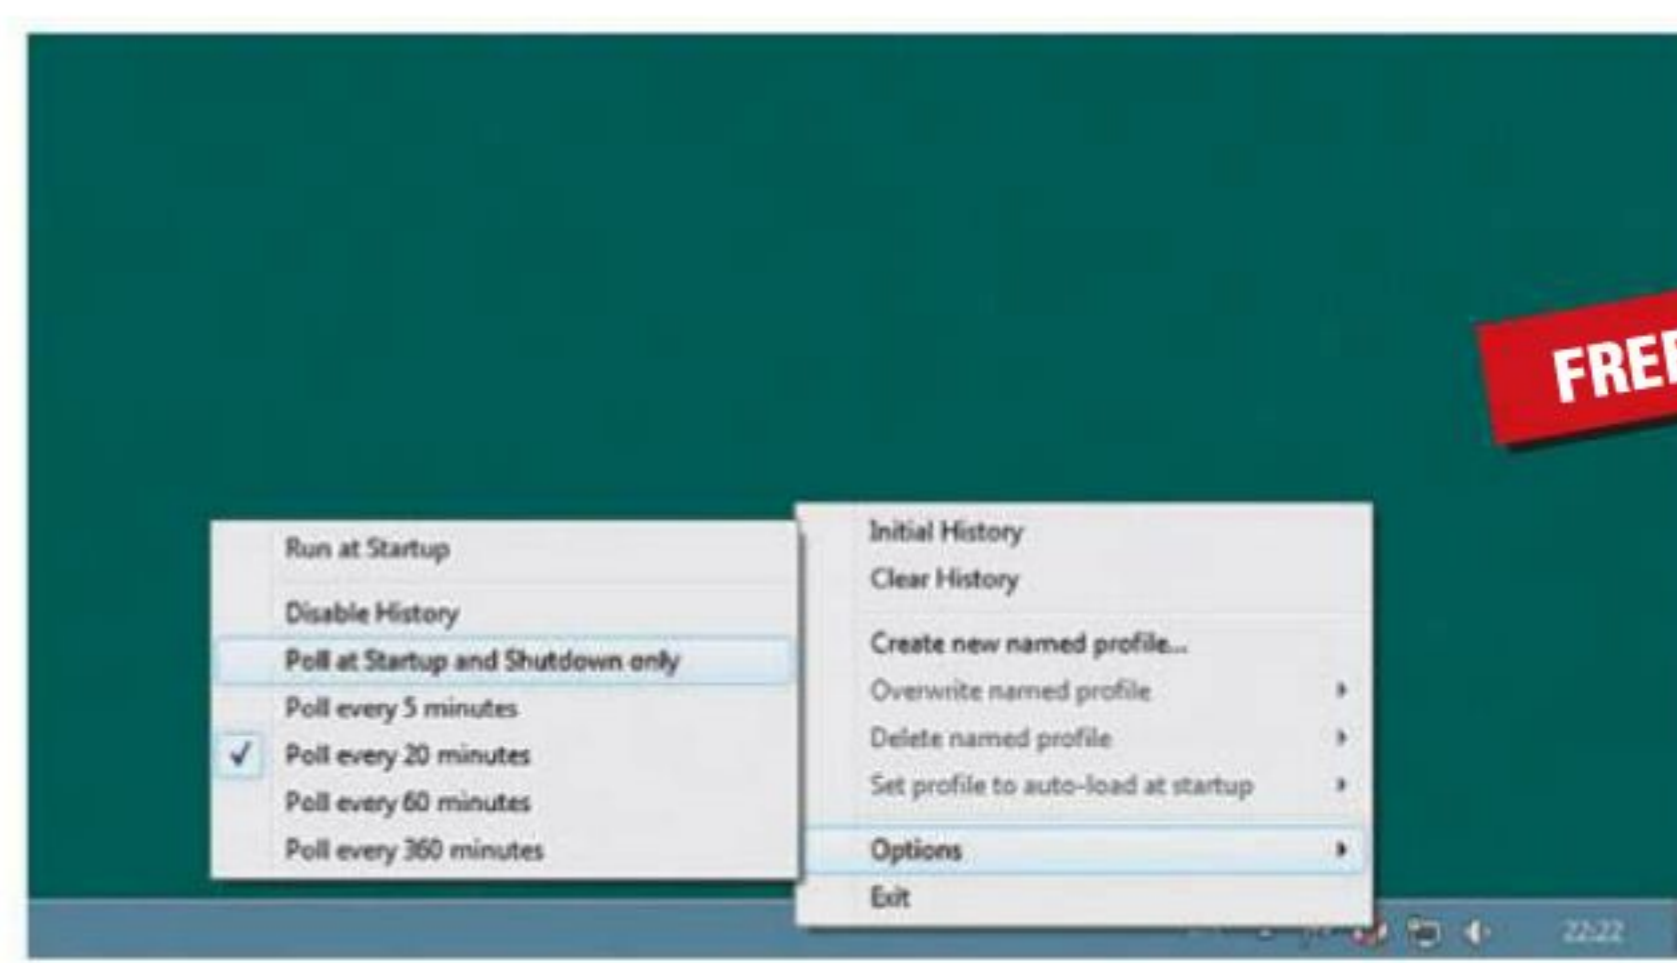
FREE

Run at Startup

Disable History

Poll at Startup and Shutdown only

Poll every 5 minutes

✓ Poll every 20 minutes

Poll every 60 minutes

Poll every 360 minutes

Initial History

Clear History

Create new named profile...

Overwrite named profile

Delete named profile

Set profile to auto-load at startup

Options

Exit

22:22